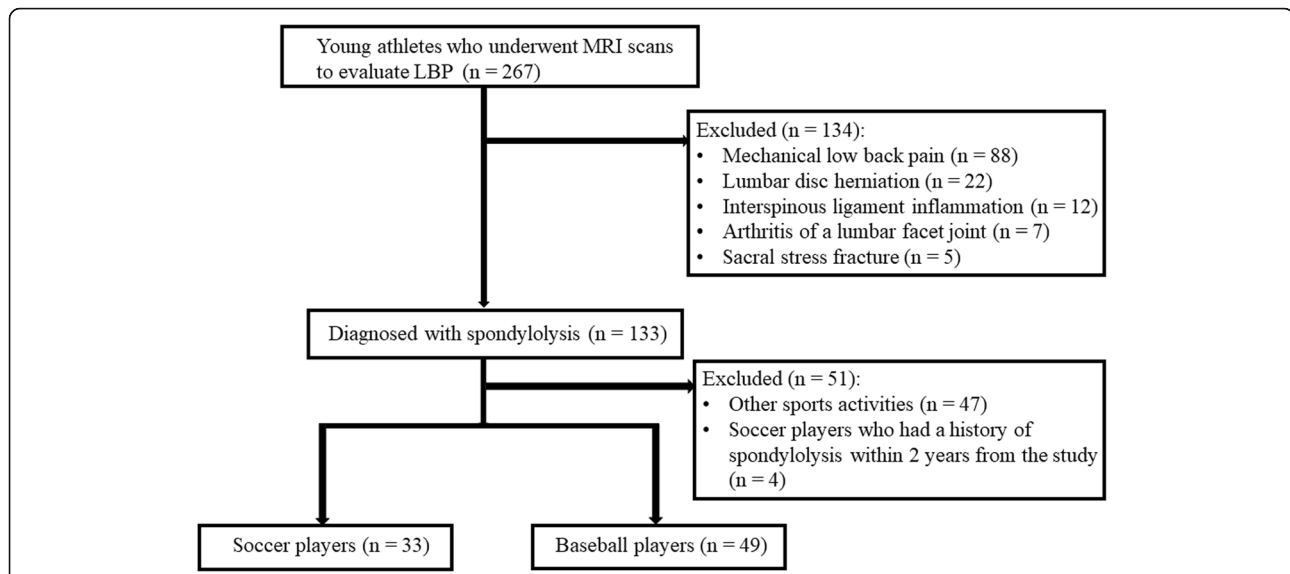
Young athletes who underwent MRI scans to evaluate LBP (n = 267)

Excluded (n = 134):
- Mechanical low back pain (n = 88)
- Lumbar disc herniation (n = 22)
- Interspinous ligament inflammation (n = 12)
- Arthritis of a lumbar facet joint (n = 7)
- Sacral stress fracture (n = 5)

Diagnosed with spondylolysis (n = 133)

Excluded (n = 51):
- Other sports activities (n = 47)
- Soccer players who had a history of spondylolysis within 2 years from the study (n = 4)

Soccer players (n = 33)

Baseball players (n = 49)